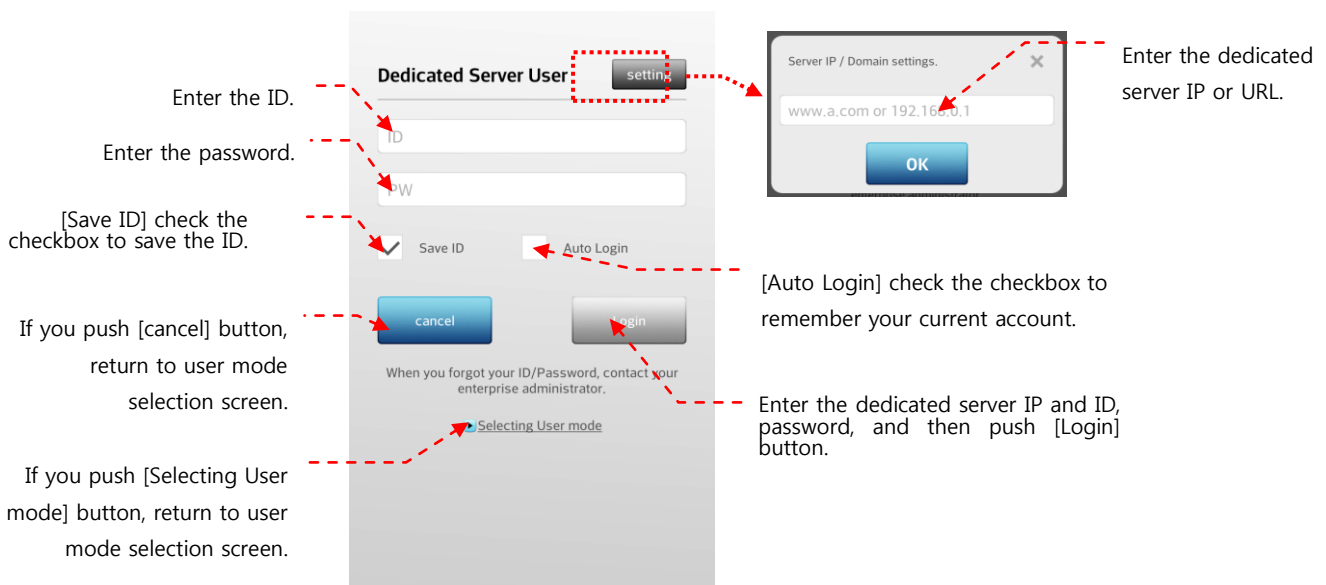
Dedicated Server User

setting

Enter the ID.

ID

Enter the password.

PW

[Save ID] check the checkbox to save the ID.

Save ID

Auto Login

If you push [cancel] button, return to user mode selection screen.

cancel

Login

When you forgot your ID/Password, contact your enterprise administrator.

Selecting User mode

If you push [Selecting User mode] button, return to user mode selection screen.

Server IP / Domain settings.

www.a.com or 192.168.0.1

OK

Enter the dedicated server IP or URL.

[Auto Login] check the checkbox to remember your current account.

Enter the dedicated server IP and ID, password, and then push [Login] button.